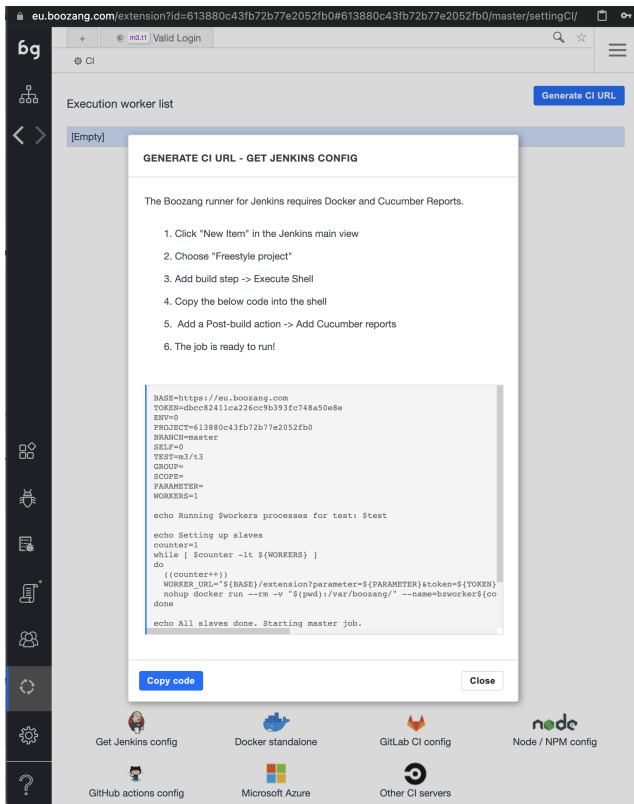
eu.boozang.com/extension?id=613880c43fb72b77e2052fb0#613880c43fb72b77e2052fb0/master/settingCI/

bg

+ m3.t1 Valid Login

CI

Execution worker list

Generate CI URL

[Empty]

GENERATE CI URL - GET JENKINS CONFIG

The Boozang runner for Jenkins requires Docker and Cucumber Reports.

1. Click "New Item" in the Jenkins main view

2. Choose "Freestyle project"

3. Add build step -> Execute Shell

4. Copy the below code into the shell

5. Add a Post-build action -> Add Cucumber reports

6. The job is ready to run!

BASE=https://eu.boozang.com
TOKEN=dbcc82411ca226cc9b393fc748a50e8e
ENV=0
PROJECT=613880c43fb72b77e2052fb0
BRANCH=master
SELF=0
TEST=m3/t3
GROUP=
SCOPE=
PARAMETER=
WORKERS=1

echo Running $workers processes for test: $test

echo Setting up slaves
counter=1
while [ $counter -lt ${WORKERS} ]
do
((counter++))
WORKER_URL="${BASE}/extension?parameter=${PARAMETER}&token=${TOKEN}
nohup docker run --rm -v "$(pwd):/var/boozang/" --name=bzworker${co
done

echo All slaves done. Starting master job.

Copy code

Close

Get Jenkins config

Docker standalone

GitLab CI config

node

Node / NPM config

GitHub actions config

Microsoft Azure

Other CI servers